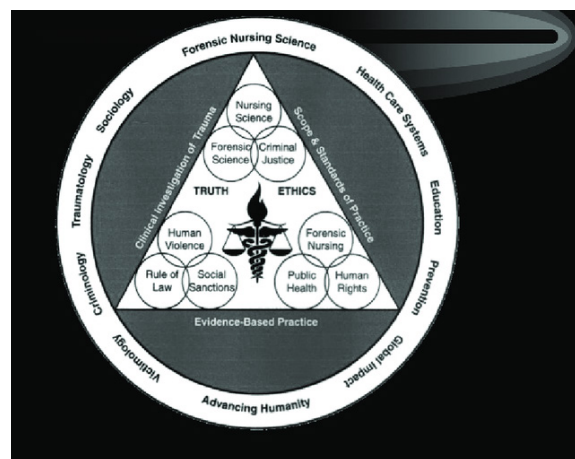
Forensic Nursing Science

Health Care Systems

Education

Prevention

Global Impact

Advancing Humanity

Victimology

Criminology

Traumatology

Sociology

Clinical Investigation of Trauma

Scope & Standards of Practice

Evidence-Based Practice

Nursing Science

Forensic Science

Criminal Justice

TRUTH

ETHICS

Human Violence

Rule of Law

Social Sanctions

Forensic Nursing

Public Health

Human Rights